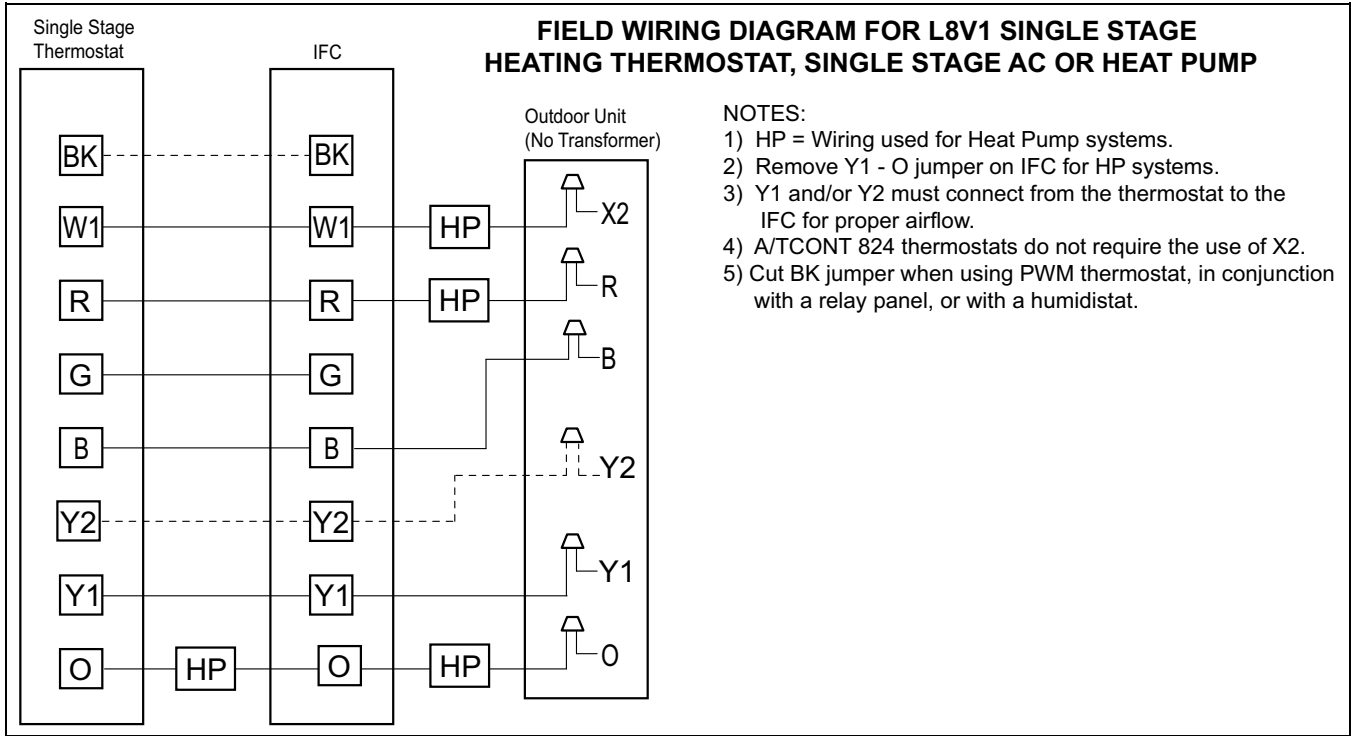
Single Stage Thermostat

IFC

FIELD WIRING DIAGRAM FOR L8V1 SINGLE STAGE HEATING THERMOSTAT, SINGLE STAGE AC OR HEAT PUMP

Outdoor Unit (No Transformer)

NOTES:
1) HP = Wiring used for Heat Pump systems.
2) Remove Y1 - O jumper on IFC for HP systems.
3) Y1 and/or Y2 must connect from the thermostat to the IFC for proper airflow.
4) A/TCONT 824 thermostats do not require the use of X2.
5) Cut BK jumper when using PWM thermostat, in conjunction with a relay panel, or with a humidistat.

BK
W1
R
G
B
Y2
Y1
O

BK
W1
R
G
B
Y2
Y1
O

HP
HP
HP
HP

X2
R
B
Y2
Y1
O